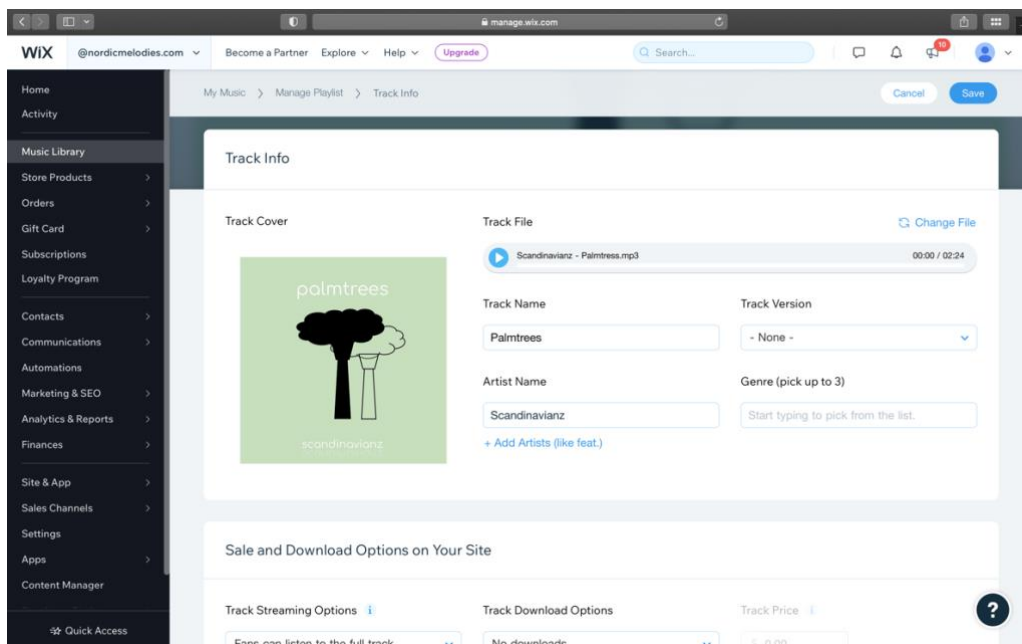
manage.wix.com

WiX @nordicmelodies.com Become a Partner Explore Help Upgrade Search... 10

Home
Activity
Music Library
Store Products
Orders
Gift Card
Subscriptions
Loyalty Program
Contacts
Communications
Automations
Marketing & SEO
Analytics & Reports
Finances
Site & App
Sales Channels
Settings
Apps
Content Manager
Quick Access

My Music > Manage Playlist > Track Info

Cancel Save

Track Info

Track Cover

palmtrees

scandinavianz

Track File

Change File

Scandinavianz - Palmtress.mp3 00:00 / 02:24

Track Name

Palmtrees

Track Version

- None -

Artist Name

Scandinavianz

+ Add Artists (like feat.)

Genre (pick up to 3)

Start typing to pick from the list.

Sale and Download Options on Your Site

Track Streaming Options

Fans can listen to the full track

Track Download Options

No downloads

Track Price

$ 0.00

?